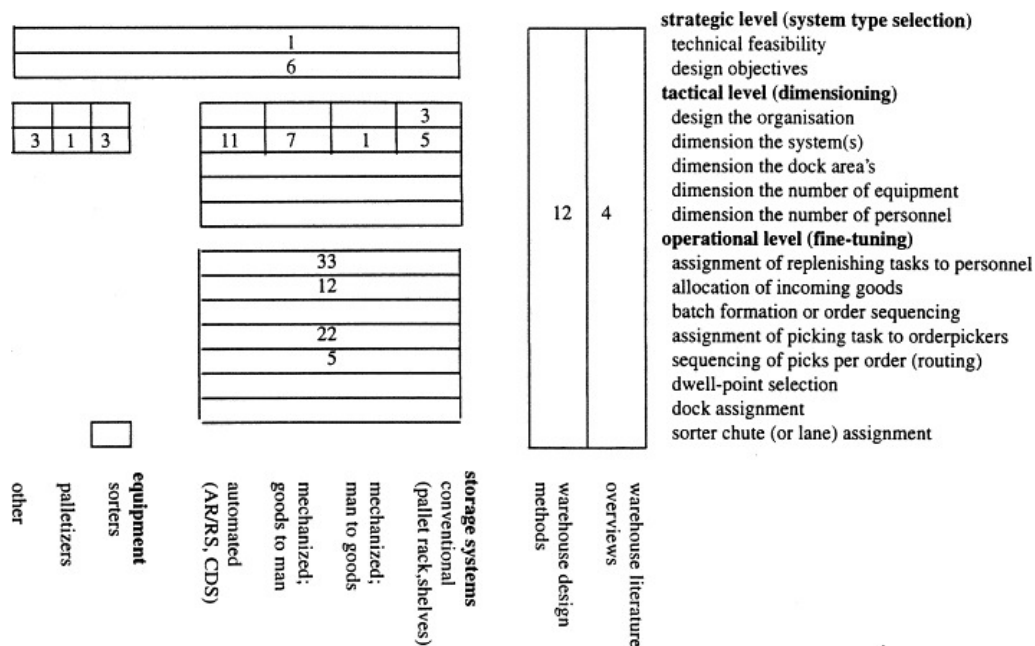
| | | | | | | | | |
|---|---|---|---|---|---|---|---|---|
| 1 | | | | | | | | |
| 6 | | | | | | | | |
| | | | | | | 3 | | |
| 3 | 1 | 3 | 11 | 7 | 1 | 5 | | |
| | | | | | | | 12 | 4 |
| | | | 33 | | | | | |
| | | | 12 | | | | | |
| | | | 22 | | | | | |
| | | | 5 | | | | | |

**strategic level (system type selection)**
technical feasibility
design objectives
**tactical level (dimensioning)**
design the organisation
dimension the system(s)
dimension the dock area's
dimension the number of equipment
dimension the number of personnel
**operational level (fine-tuning)**
assignment of replenishing tasks to personnel
allocation of incoming goods
batch formation or order sequencing
assignment of picking task to orderpickers
sequencing of picks per order (routing)
dwell-point selection
dock assignment
sorter chute (or lane) assignment

other
palletizers
**equipment**
sorters
automated (AR/RS, CDS)
mechanized; goods to man
mechanized; man to goods
**storage systems**
conventional (pallet rack,shelves)
warehouse design methods
warehouse literature overviews